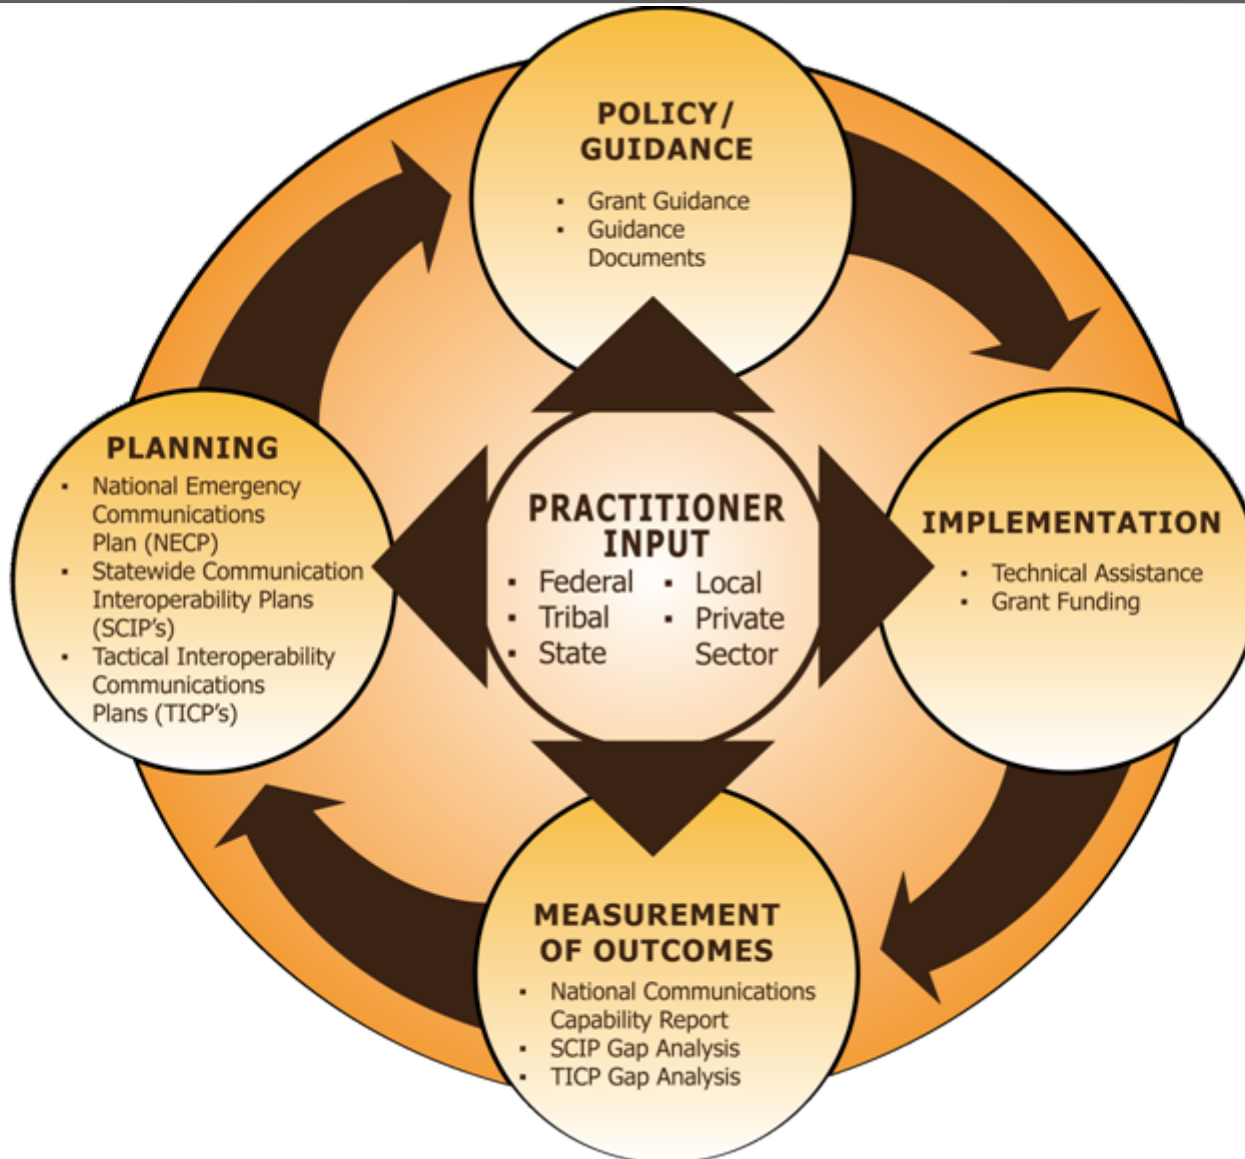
POLICY/ GUIDANCE

- Grant Guidance
- Guidance Documents

IMPLEMENTATION

- Technical Assistance
- Grant Funding

MEASUREMENT OF OUTCOMES

- National Communications Capability Report
- SCIP Gap Analysis
- TICP Gap Analysis

PLANNING

- National Emergency Communications Plan (NECP)
- Statewide Communication Interoperability Plans (SCIP's)
- Tactical Interoperability Communications Plans (TICP's)

PRACTITIONER INPUT

- Federal
- Tribal
- State
- Local
- Private Sector